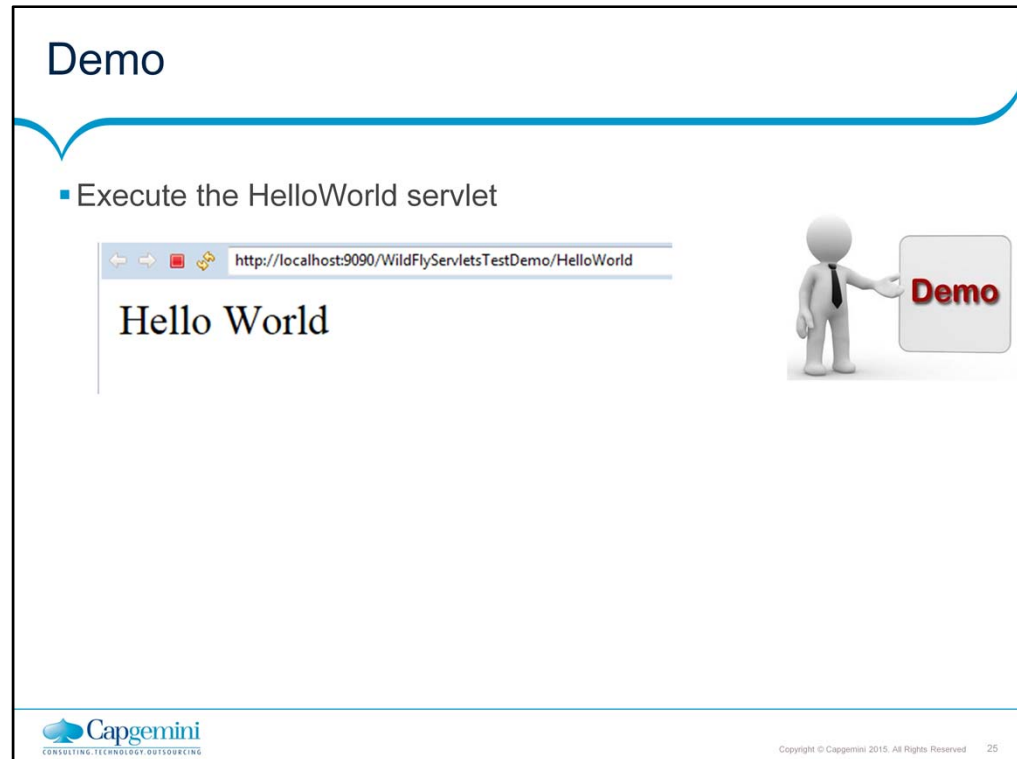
Demo

Execute the HelloWorld servlet

http://localhost:9090/WildFlyServletsTestDemo/HelloWorld

Hello World

Demo

Capgemini
CONSULTING.TECHNOLOGY.OUTSOURCING

Copyright © Capgemini 2015. All Rights Reserved 25